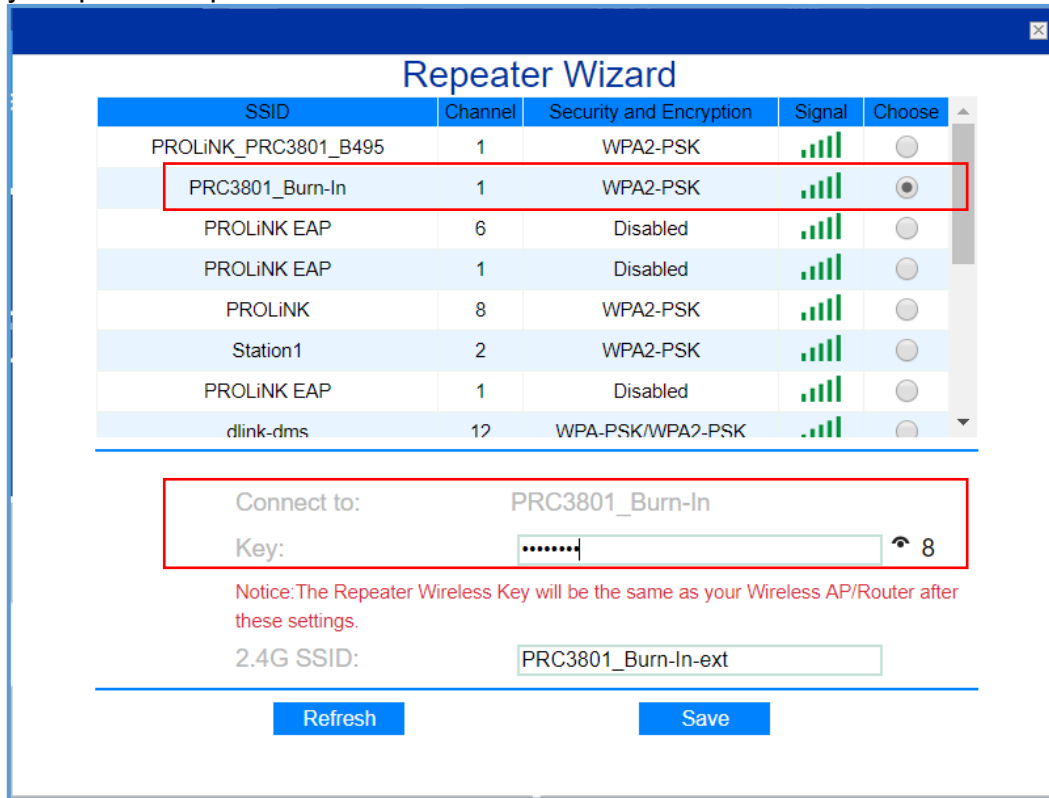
Repeater Wizard

| SSID | Channel | Security and Encryption | Signal | Choose |
|---|---|---|---|---|
| PROLiNK_PRC3801_B495 | 1 | WPA2-PSK | | |
| PRC3801_Burn-In | 1 | WPA2-PSK | | |
| PROLiNK EAP | 6 | Disabled | | |
| PROLiNK EAP | 1 | Disabled | | |
| PROLiNK | 8 | WPA2-PSK | | |
| Station1 | 2 | WPA2-PSK | | |
| PROLiNK EAP | 1 | Disabled | | |
| dlink-dms | 12 | WPA-PSK/WPA2-PSK | | |

Connect to: PRC3801_Burn-In

Key: •••••••• 8

Notice:The Repeater Wireless Key will be the same as your Wireless AP/Router after these settings.

2.4G SSID: PRC3801_Burn-In-ext

Refresh Save